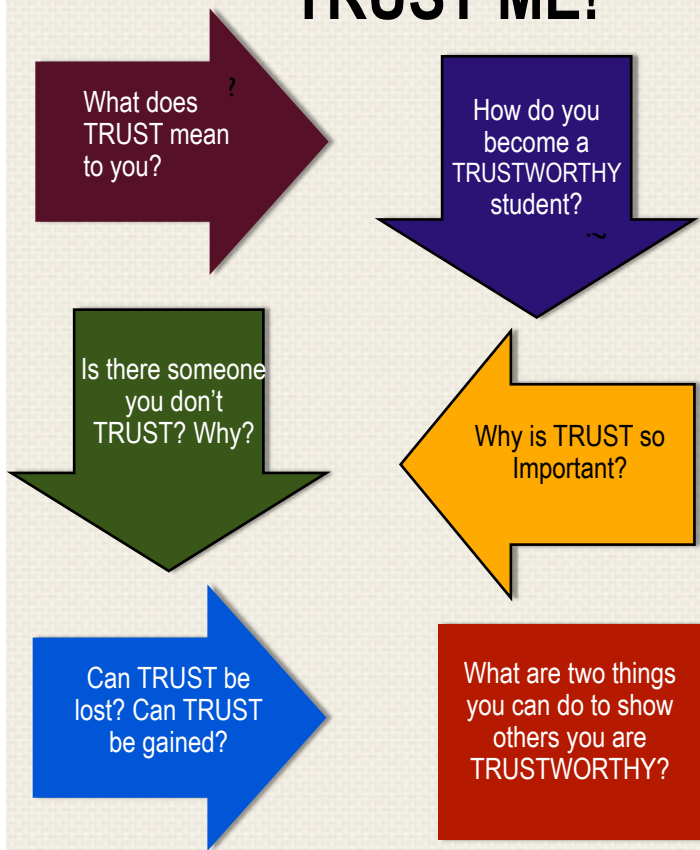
TRUST ME!

What does TRUST mean to you?

How do you become a TRUSTWORTHY student?

Is there someone you don't TRUST? Why?

Why is TRUST so Important?

Can TRUST be lost? Can TRUST be gained?

What are two things you can do to show others you are TRUSTWORTHY?